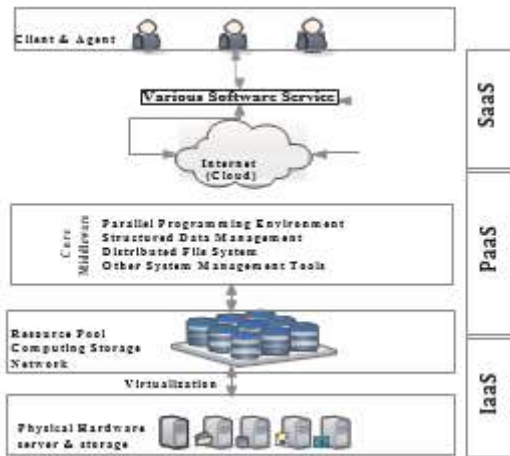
Client & Agent

Various Software Service

Internet (Cloud)

Core Middleware

Parallel Programming Environment
Structured Data Management
Distributed File System
Other System Management Tools

Resource Pool
Computing Storage
Network

Virtualization

Physical Hardware
server & storage

SaaS

PaaS

IaaS